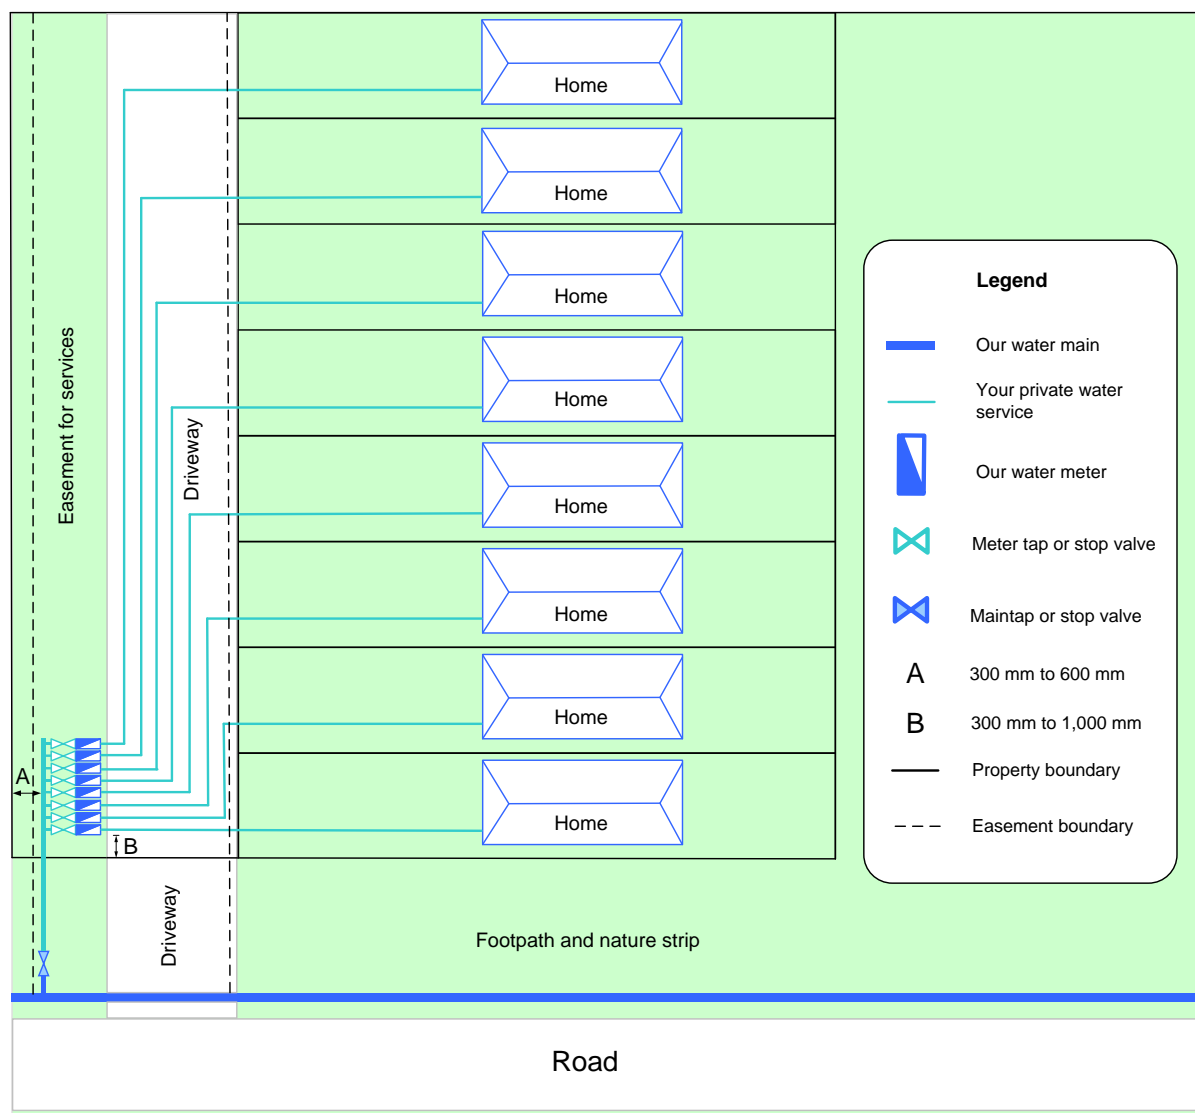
Home

Home

Home

Home

Home

Home

Home

Home

Easement for services

Driveway

A

B

Driveway

Footpath and nature strip

Road

Legend

Our water main

Your private water service

Our water meter

Meter tap or stop valve

Maintap or stop valve

A 300 mm to 600 mm

B 300 mm to 1,000 mm

Property boundary

Easement boundary